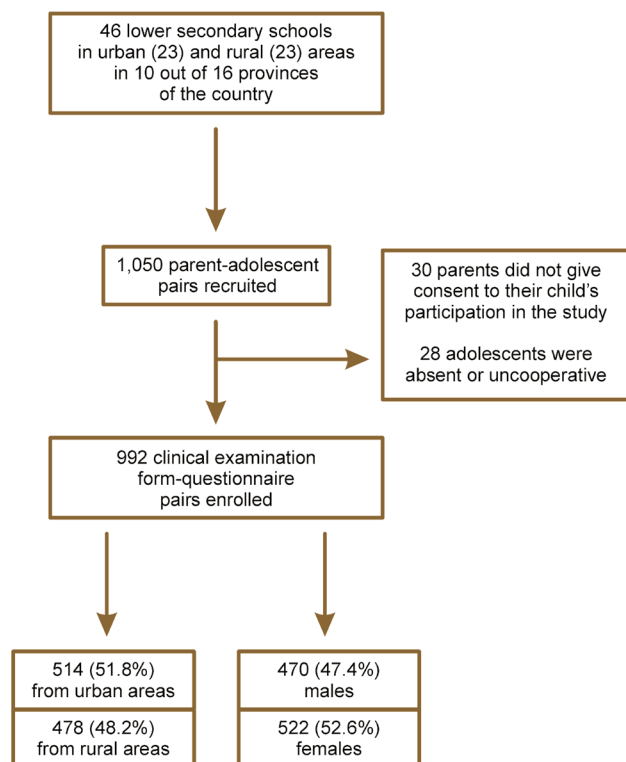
46 lower secondary schools in urban (23) and rural (23) areas in 10 out of 16 provinces of the country

1,050 parent-adolescent pairs recruited

30 parents did not give consent to their child's participation in the study

28 adolescents were absent or uncooperative

992 clinical examination form-questionnaire pairs enrolled

514 (51.8%) from urban areas

478 (48.2%) from rural areas

470 (47.4%) males

522 (52.6%) females